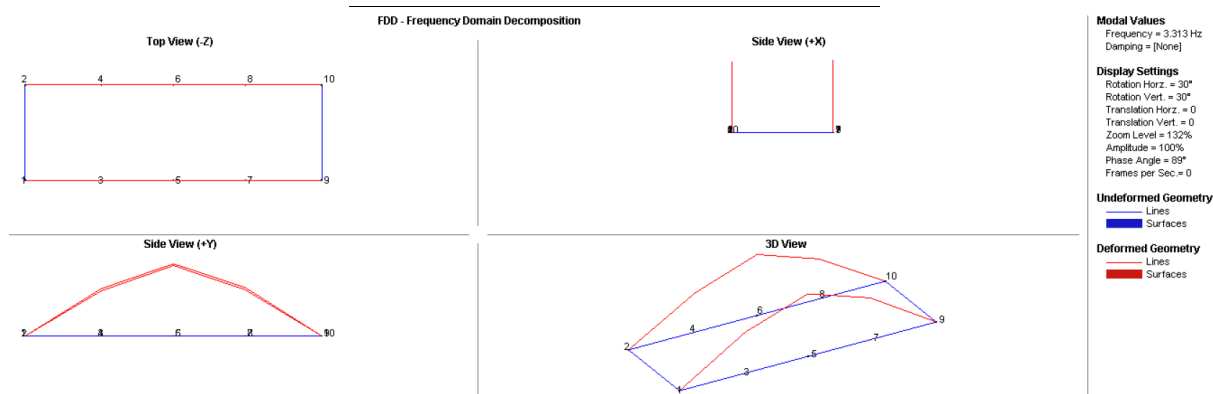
FDD - Frequency Domain Decomposition

Top View (-Z)

2 4 6 8 10

1 3 5 7 9

Side View (+X)

10 9

Side View (+Y)

2 4 6 8 10

3D View

10
8
6
4
2
9
7
5
3
1

Modal Values
Frequency = 3.313 Hz
Damping = [None]

Display Settings
Rotation Horz. = 30°
Rotation Vert. = 30°
Translation Horz. = 0
Translation Vert. = 0
Zoom Level = 132%
Amplitude = 100%
Phase Angle = 89°
Frames per Sec.= 0

Undeformed Geometry
Lines
Surfaces

Deformed Geometry
Lines
Surfaces